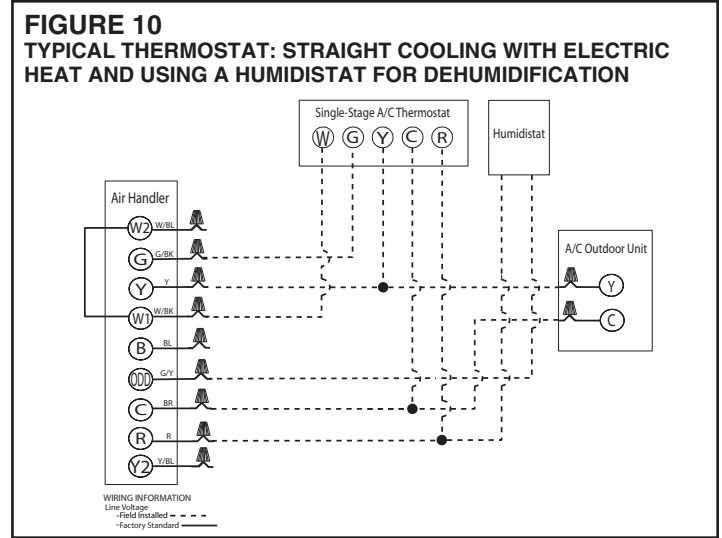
FIGURE 10
TYPICAL THERMOSTAT: STRAIGHT COOLING WITH ELECTRIC HEAT AND USING A HUMIDISTAT FOR DEHUMIDIFICATION

Single-Stage A/C Thermostat
W G Y C R

Humidistat

Air Handler
W2 W/BL
G G/BK
Y Y
W1 W/BK
B BL
ODD G/Y
C BR
R R
Y2 Y/BL

A/C Outdoor Unit
Y
C

WIRING INFORMATION
Line Voltage
-Field Installed
-Factory Standard